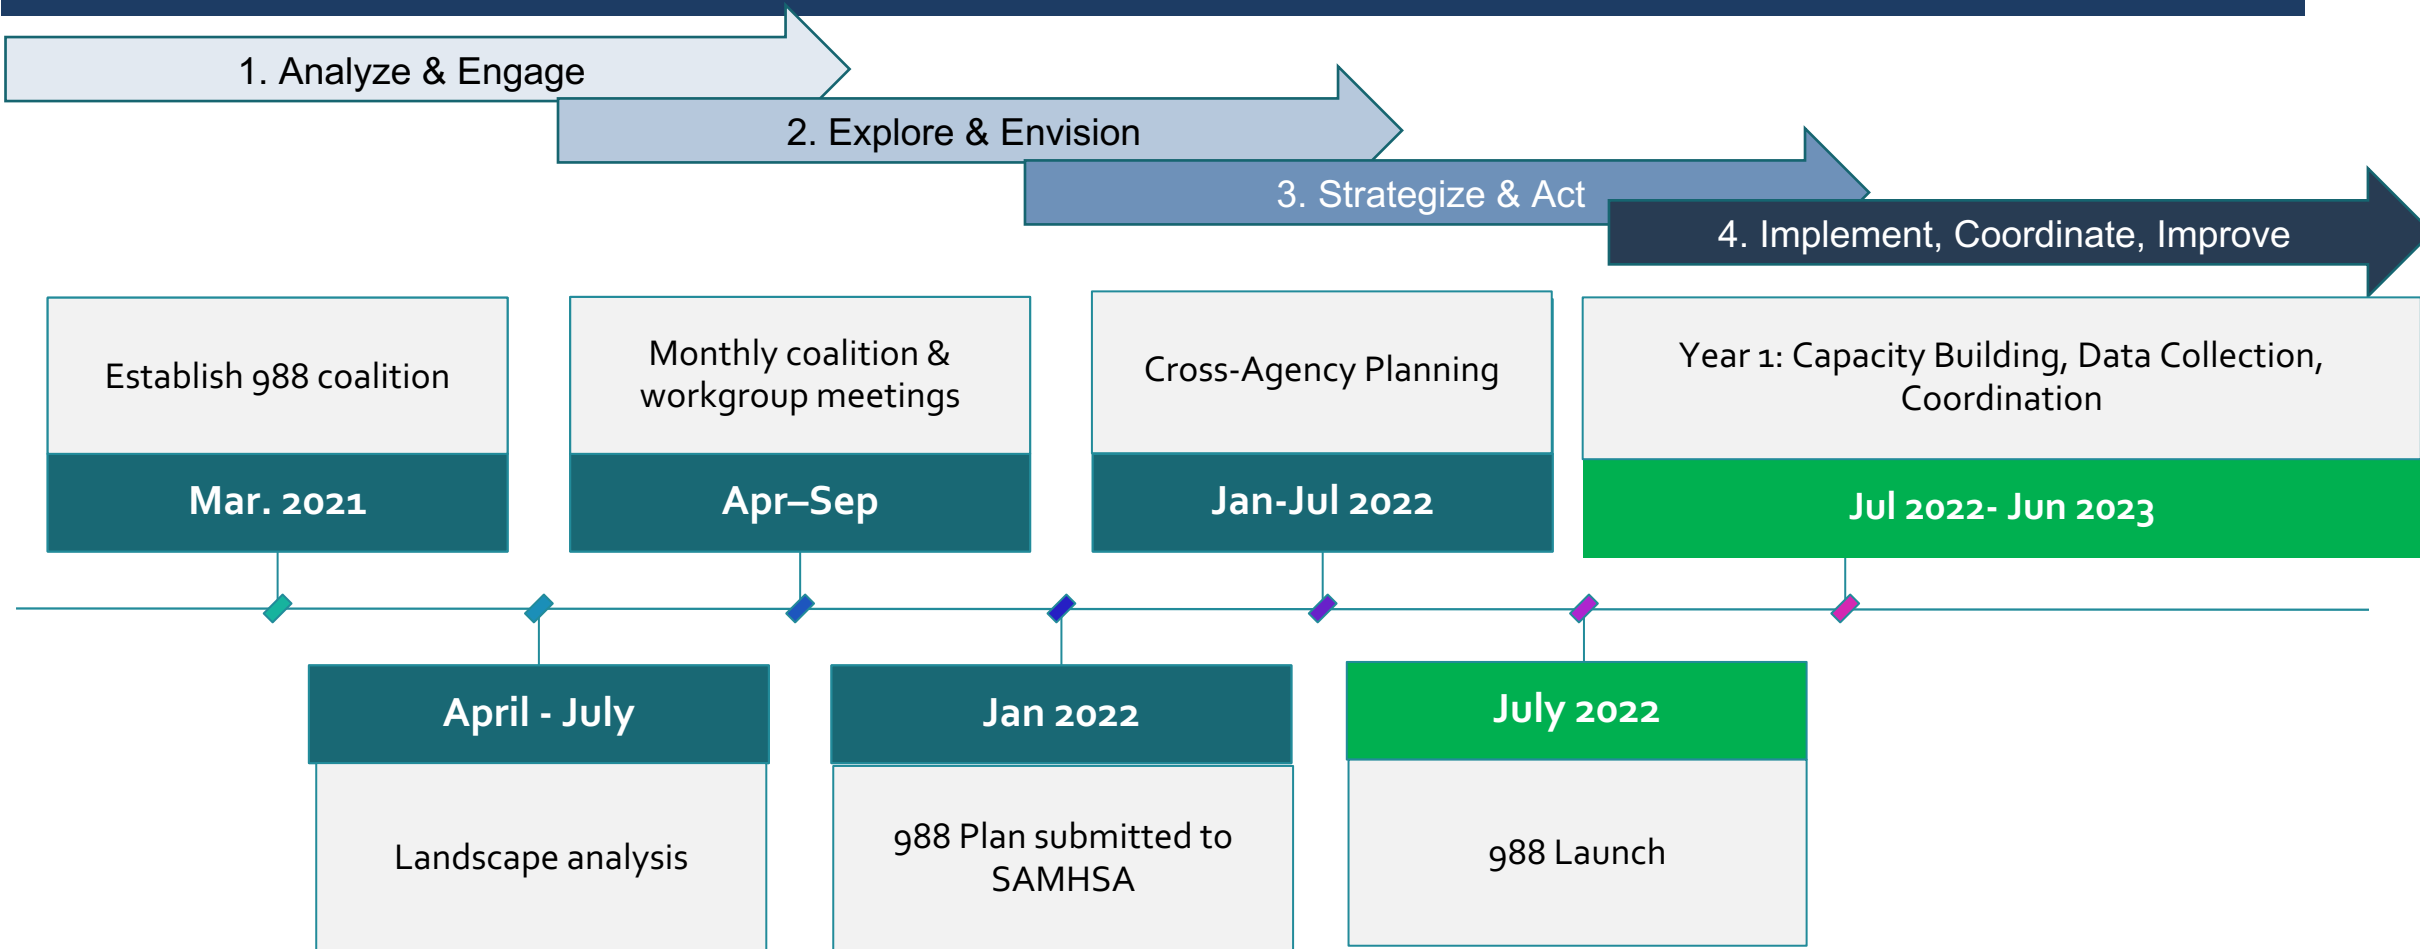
1. Analyze & Engage

2. Explore & Envision

3. Strategize & Act

4. Implement, Coordinate, Improve

Establish 988 coalition

Mar. 2021

Monthly coalition & workgroup meetings

Apr–Sep

Cross-Agency Planning

Jan-Jul 2022

Year 1: Capacity Building, Data Collection, Coordination

Jul 2022- Jun 2023

April - July

Landscape analysis

Jan 2022

988 Plan submitted to SAMHSA

July 2022

988 Launch